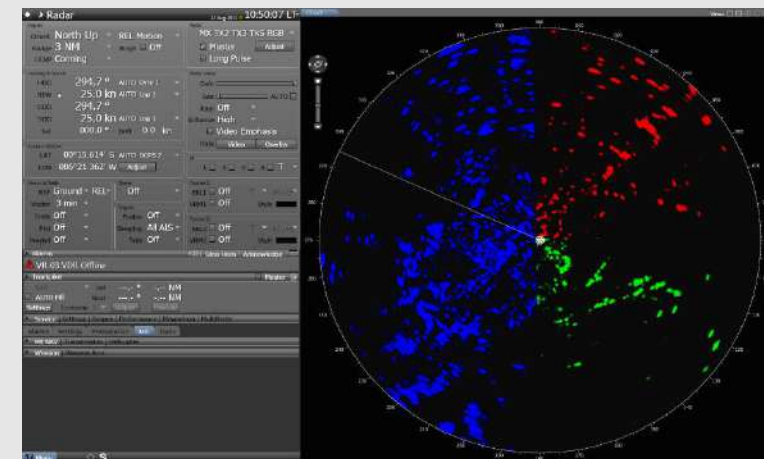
Radar
10:50:07 LT
North Up
REL Motion
3 NM
Off
Corning
MX TX2 TX3 TX5 RGB
Master
Adjust
Long Pulse
294.7°
AUTO
25.0 kn
AUTO
294.7°
25.0 kn
AUTO
000.0°
0.0 kn
00°13.614' S
AUTO
005°21.362' W
Adjust
Off
High
Video Emphasis
Video
Overlay
Ground
REL
3 min
Off
Off
Off
Off
All AIS
Off
Off
Off
Off
VR 03 VDR Offline
AUTO
NM
NM
Menu